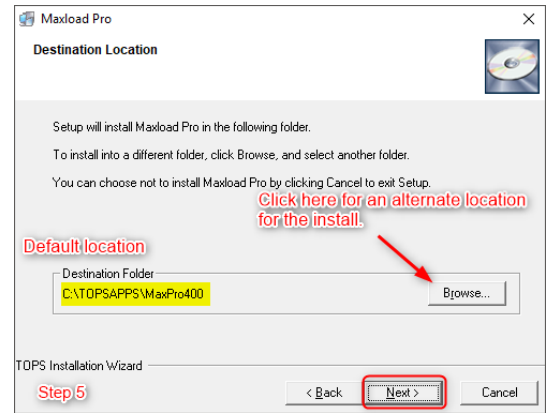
Maxload Pro

Destination Location

Setup will install Maxload Pro in the following folder.

To install into a different folder, click Browse, and select another folder.

You can choose not to install Maxload Pro by clicking Cancel to exit Setup.

Click here for an alternate location for the install.

Default location

Destination Folder

C:\TOPSAPPS\MaxPro400

Browse...

TOPS Installation Wizard

Step 5

< Back

Next >

Cancel